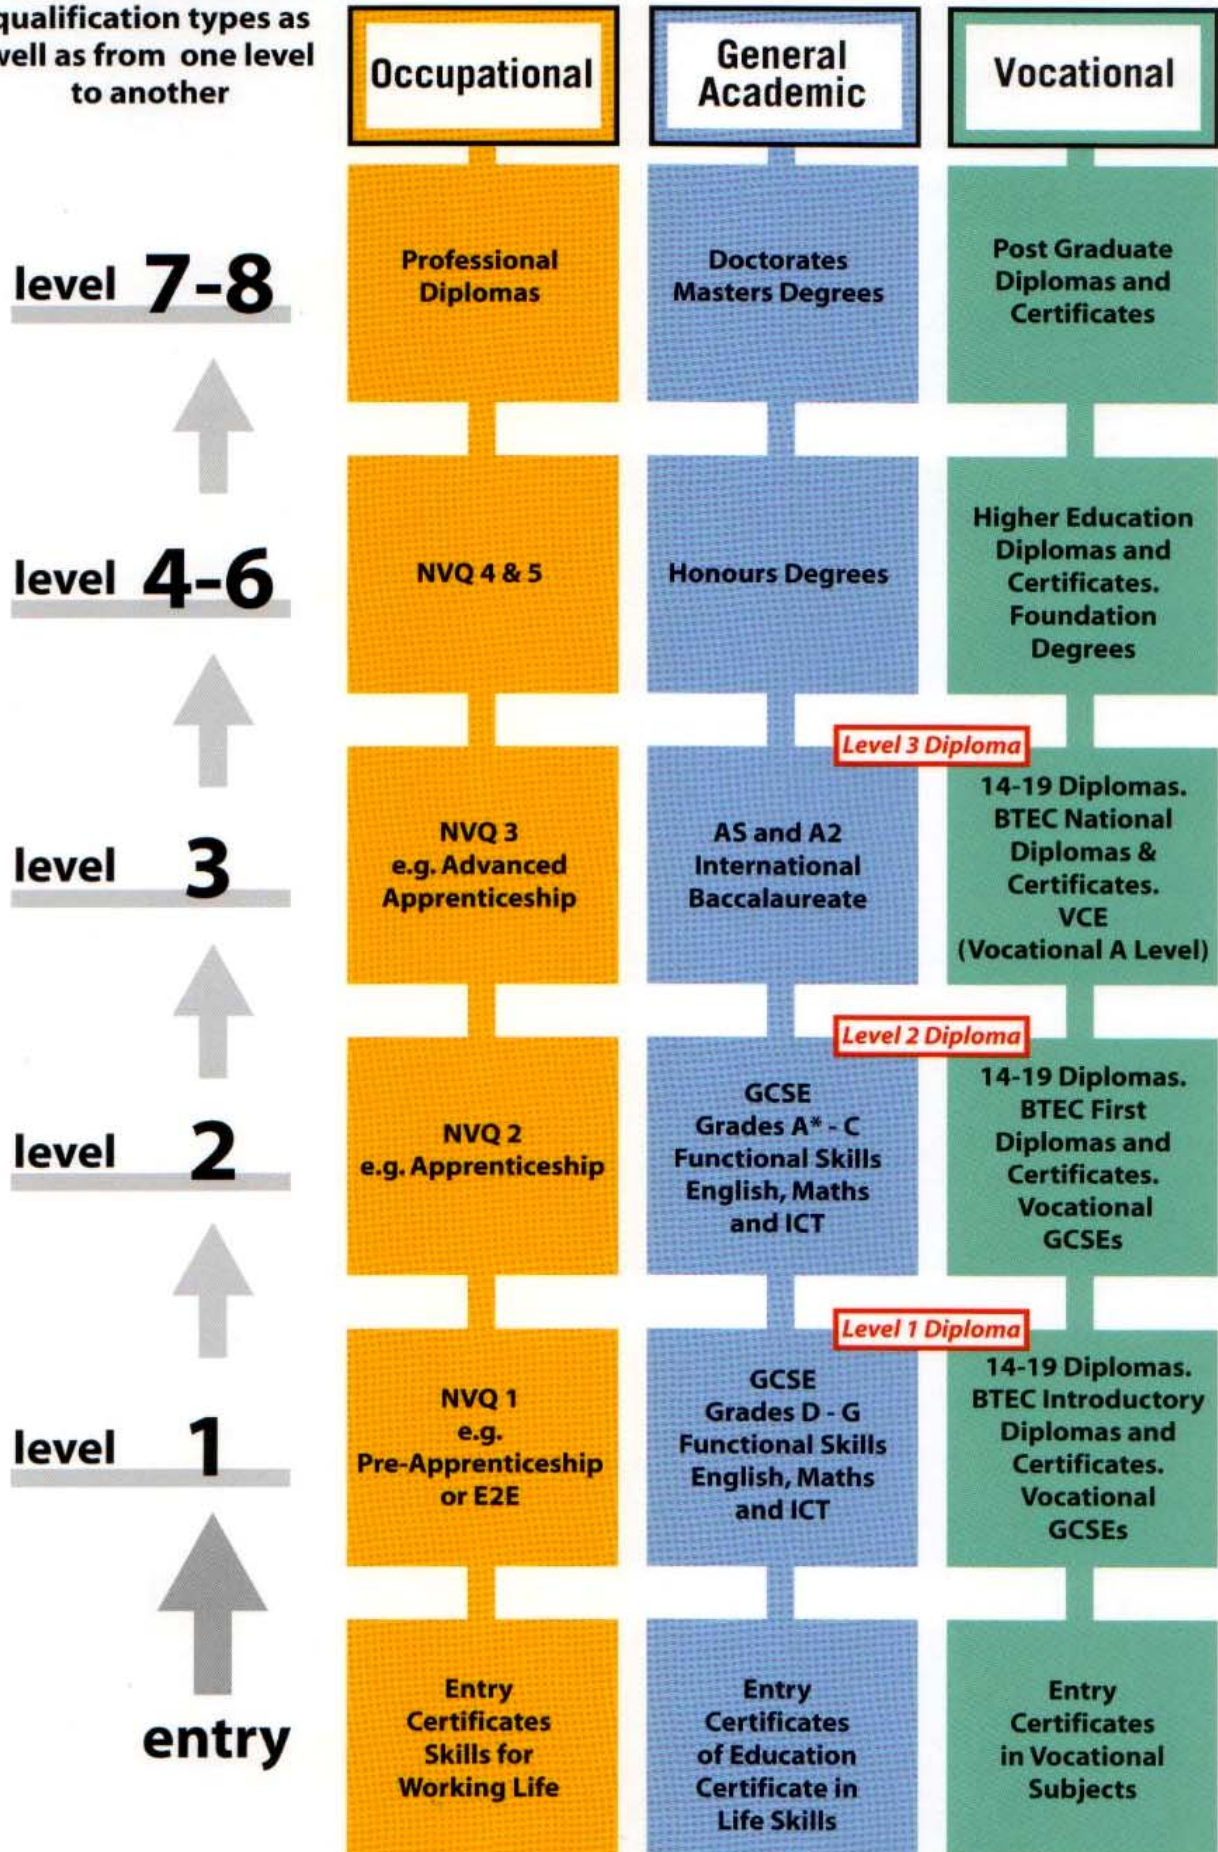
qualification types as vell as from one level to another

| | Occupational | General Academic | Vocational |
|---|---|---|---|
| level 7-8 | Professional Diplomas | Doctorates Masters Degrees | Post Graduate Diplomas and Certificates |
| level 4-6 | NVQ 4 & 5 | Honours Degrees | Higher Education Diplomas and Certificates. Foundation Degrees |
| | | Level 3 Diploma | |
| level 3 | NVQ 3 e.g. Advanced Apprenticeship | AS and A2 International Baccalaureate | 14-19 Diplomas. BTEC National Diplomas & Certificates. VCE (Vocational A Level) |
| | | Level 2 Diploma | |
| level 2 | NVQ 2 e.g. Apprenticeship | GCSE Grades A* - C Functional Skills English, Maths and ICT | 14-19 Diplomas. BTEC First Diplomas and Certificates. Vocational GCSEs |
| | | Level 1 Diploma | |
| level 1 | NVQ 1 e.g. Pre-Apprenticeship or E2E | GCSE Grades D - G Functional Skills English, Maths and ICT | 14-19 Diplomas. BTEC Introductory Diplomas and Certificates. Vocational GCSEs |
| entry | Entry Certificates Skills for Working Life | Entry Certificates of Education Certificate in Life Skills | Entry Certificates in Vocational Subjects |